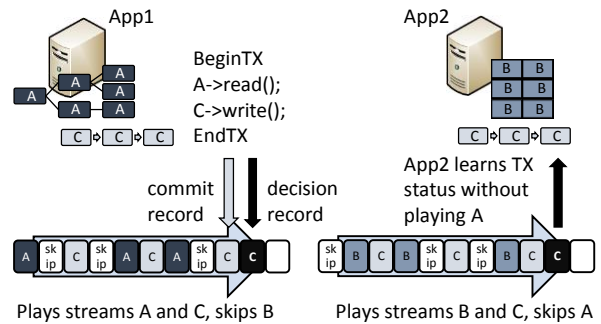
App1

A A A A A A

C C C

BeginTX
A->read();
C->write();
EndTX

commit record

decision record

A skip C skip A C A skip C C

Plays streams A and C, skips B

App2

B B B B B B

C C C

App2 learns TX status without playing A

skip B C B skip C skip B C

Plays streams B and C, skips A